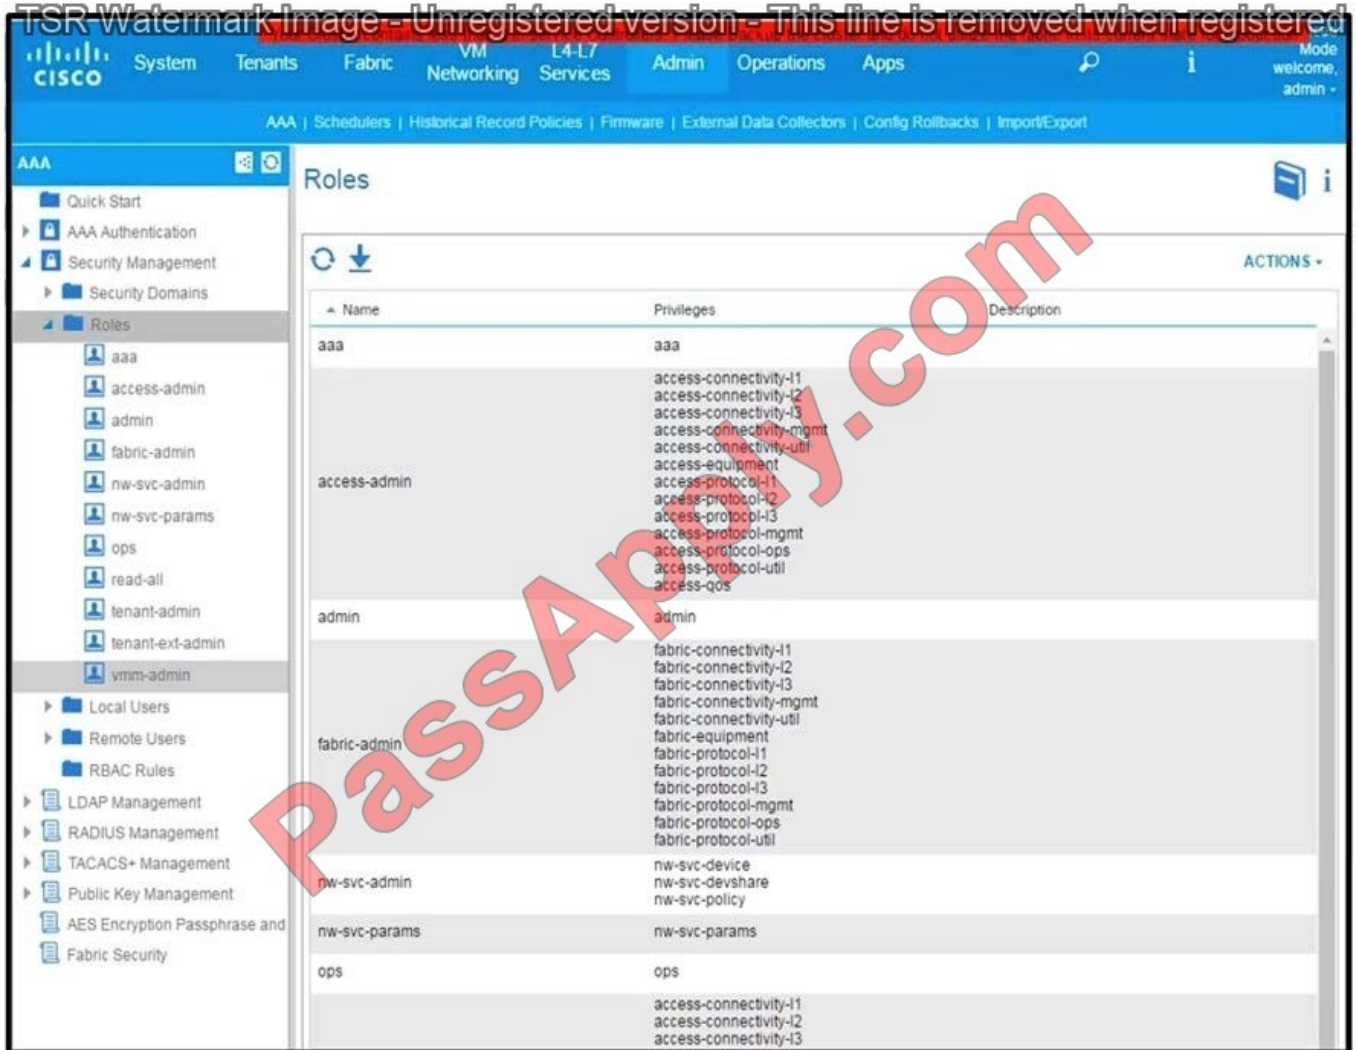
TSR Watermark Image - Unregistered version - This line is removed when registered

cisco System Tenants Fabric VM Networking L4-L7 Services Admin Operations Apps Mode welcome, admin

AAA | Schedulers | Historical Record Policies | Firmware | External Data Collectors | Config Rollbacks | Import/Export

AAA

Quick Start
AAA Authentication
Security Management
Security Domains
Roles
aaa
access-admin
admin
fabric-admin
nw-svc-admin
nw-svc-params
ops
read-all
tenant-admin
tenant-ext-admin
vmm-admin
Local Users
Remote Users
RBAC Rules
LDAP Management
RADIUS Management
TACACS+ Management
Public Key Management
AES Encryption Passphrase and
Fabric Security

Roles

ACTIONS

| Name | Privileges | Description |
|---|---|---|
| aaa | aaa | |
| access-admin | access-connectivity-l1 access-connectivity-l2 access-connectivity-l3 access-connectivity-mgmt access-connectivity-util access-equipment access-protocol-l1 access-protocol-l2 access-protocol-l3 access-protocol-mgmt access-protocol-ops access-protocol-util access-qos | |
| admin | admin | |
| fabric-admin | fabric-connectivity-l1 fabric-connectivity-l2 fabric-connectivity-l3 fabric-connectivity-mgmt fabric-connectivity-util fabric-equipment fabric-protocol-l1 fabric-protocol-l2 fabric-protocol-l3 fabric-protocol-mgmt fabric-protocol-ops fabric-protocol-util | |
| nw-svc-admin | nw-svc-device nw-svc-devshare nw-svc-policy | |
| nw-svc-params | nw-svc-params | |
| ops | ops | |
| | access-connectivity-l1 access-connectivity-l2 access-connectivity-l3 | |

PassApply.com